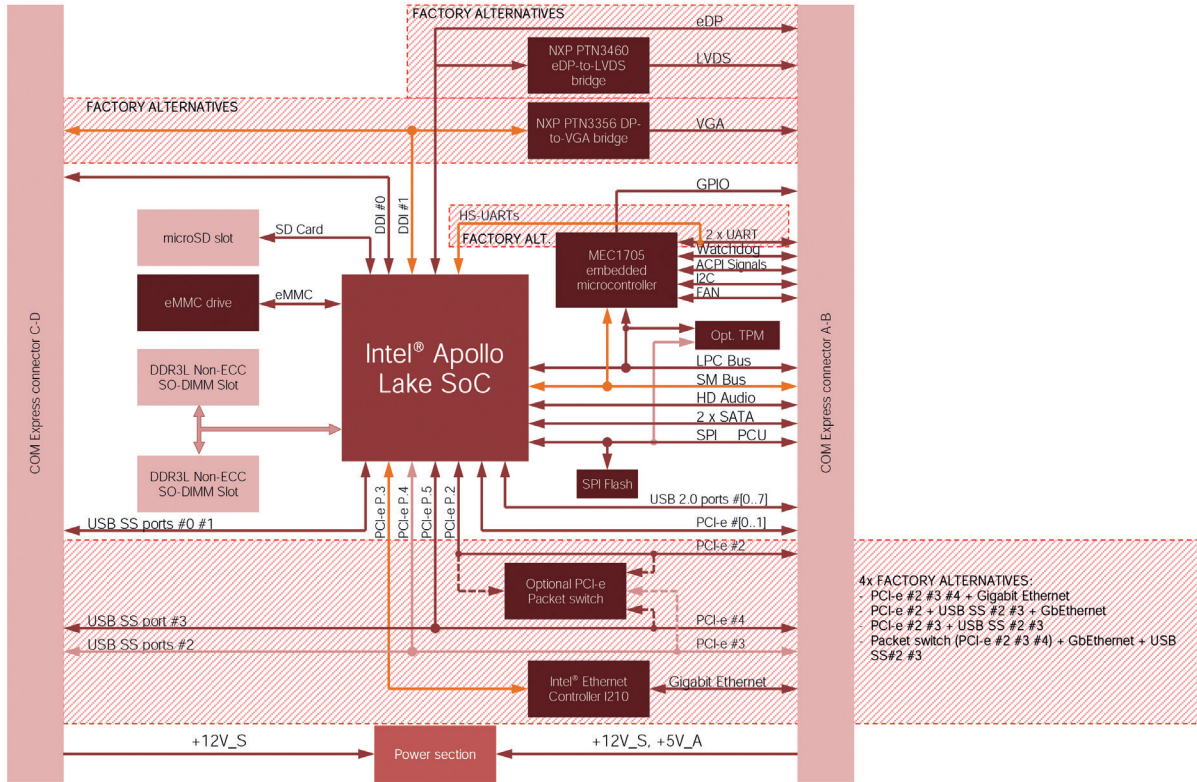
FACTORY ALTERNATIVES

eDP

NXP PTN3460 eDP-to-LVDS bridge

LVDS

FACTORY ALTERNATIVES

NXP PTN3356 DP-to-VGA bridge

VGA

GPIO

DDI #0

DDI #1

HS-UARTs

FACTORY ALT.

2 x UART

MEC1705 embedded microcontroller

Watchdog

ACPI Signals

I2C

FAN

microSD slot

SD Card

eMMC drive

eMMC

Intel® Apollo Lake SoC

Opt. TPM

DDR3L Non-ECC SO-DIMM Slot

LPC Bus

SM Bus

HD Audio

2 x SATA

SPI PCU

DDR3L Non-ECC SO-DIMM Slot

SPI Flash

COM Express connector C-D

COM Express connector A-B

USB 2.0 ports #[0..7]

PCI-e #[0..1]

USB SS ports #0 #1

PCI-e P. 3

PCI-e P. 4

PCI-e P. 5

PCI-e P. 2

PCI-e #2

Optional PCI-e Packet switch

4x FACTORY ALTERNATIVES:
- PCI-e #2 #3 #4 + Gigabit Ethernet
- PCI-e #2 + USB SS #2 #3 + GbEthernet
- PCI-e #2 #3 + USB SS #2 #3
- Packet switch (PCI-e #2 #3 #4) + GbEthernet + USB SS#2 #3

USB SS port #3

PCI-e #4

USB SS ports #2

PCI-e #3

Intel® Ethernet Controller I210

Gigabit Ethernet

+12V_S

Power section

+12V_S, +5V_A